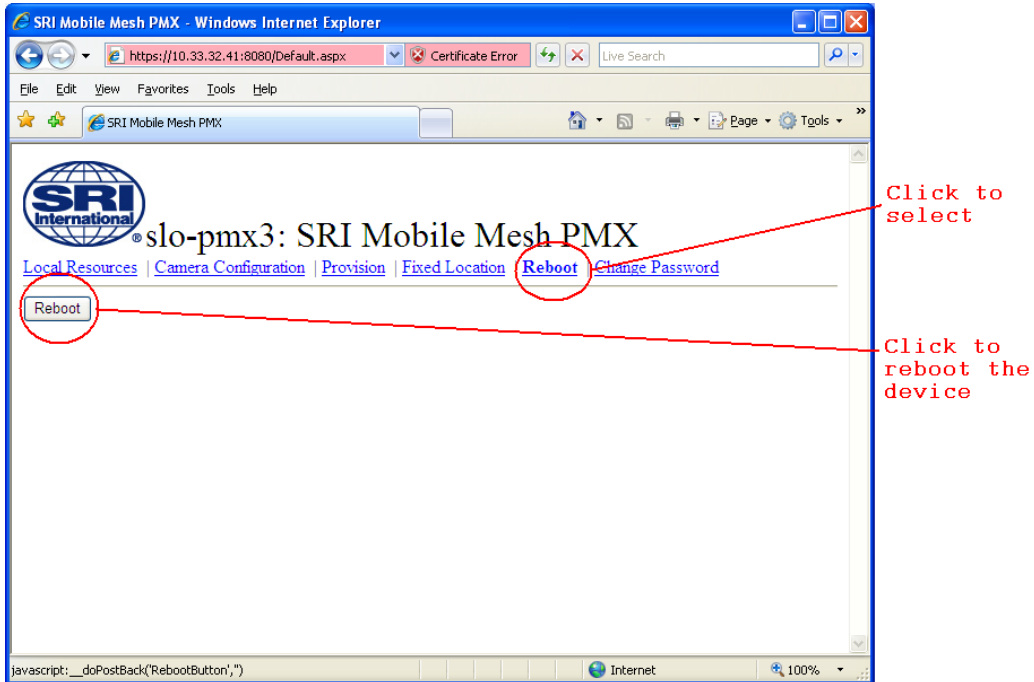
SRI Mobile Mesh PMX - Windows Internet Explorer

https://10.33.32.41:8080/Default.aspx Certificate Error Live Search

File Edit View Favorites Tools Help

SRI Mobile Mesh PMX

Page Tools

SRI International

slo-pmx3: SRI Mobile Mesh PMX

Local Resources | Camera Configuration | Provision | Fixed Location | Reboot | Change Password

Reboot

Click to select

Click to reboot the device

javascript:__doPostBack('RebootButton','')

Internet

100%